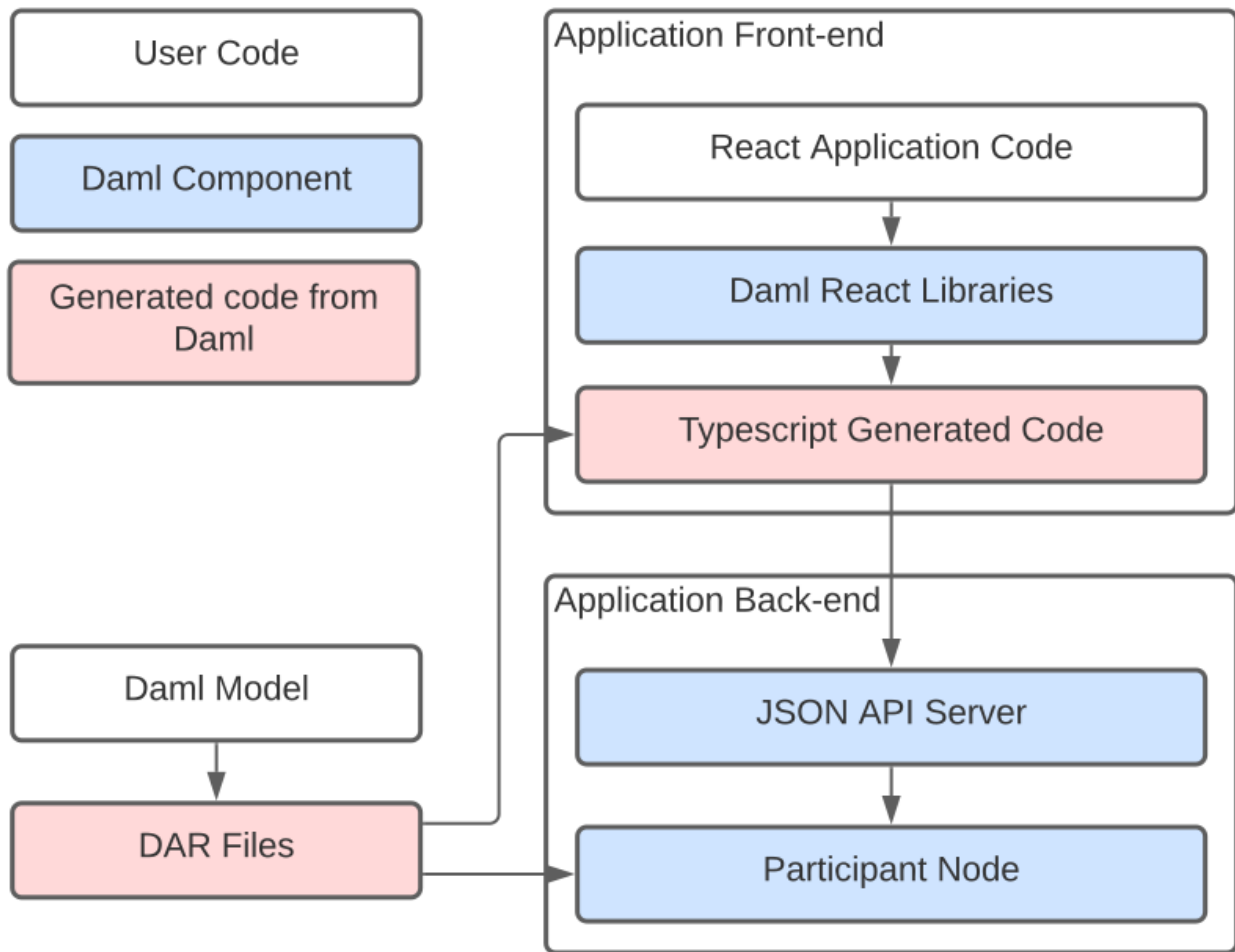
User Code

Daml Component

Generated code from Daml

Application Front-end

React Application Code

Daml React Libraries

Typescript Generated Code

Application Back-end

Daml Model

JSON API Server

DAR Files

Participant Node